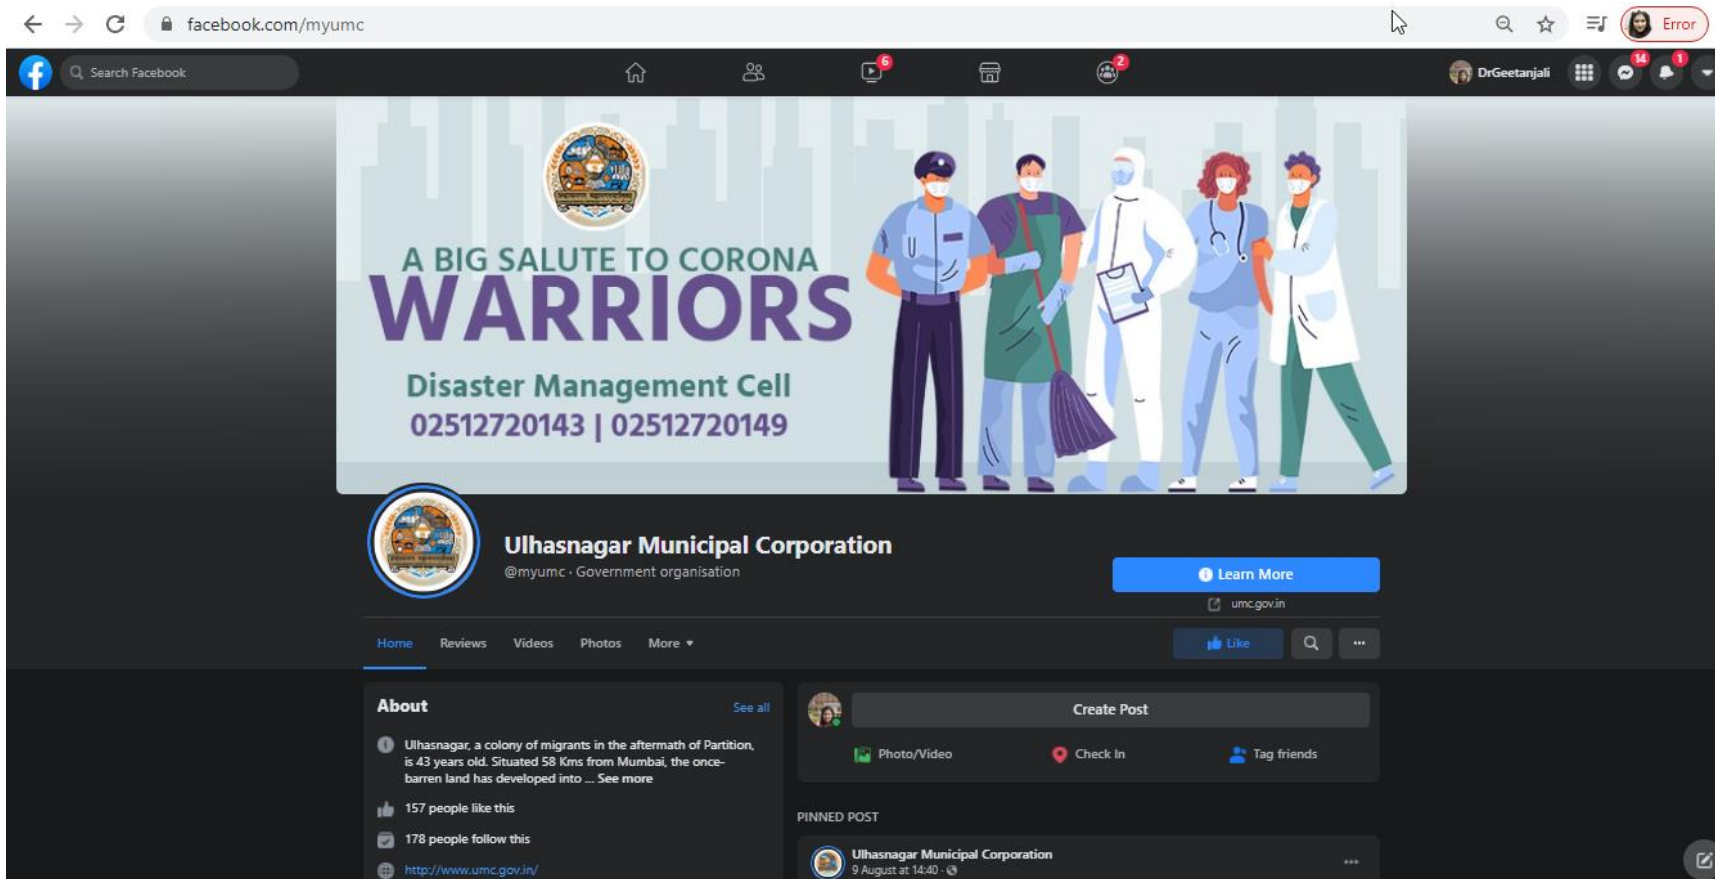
facebook.com/myumc

Error

Search Facebook

6

2

DrGeetanjali

14

1

A BIG SALUTE TO CORONA
WARRIORS

Disaster Management Cell
02512720143 | 02512720149

Ulhasnagar Municipal Corporation
@myumc · Government organisation

Learn More
umc.gov.in

Home Reviews Videos Photos More ▾

Like

About

See all

Ulhasnagar, a colony of migrants in the aftermath of Partition, is 43 years old. Situated 58 Kms from Mumbai, the once-barren land has developed into ... See more

157 people like this

178 people follow this

http://www.umc.gov.in/

Create Post

Photo/Video Check In Tag friends

PINNED POST

Ulhasnagar Municipal Corporation
9 August at 14:40 ·